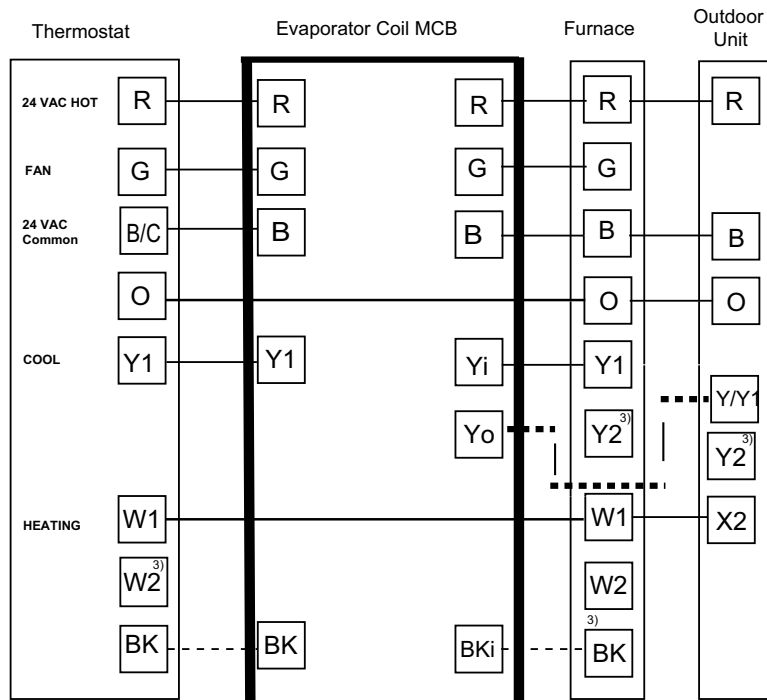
Thermostat

Evaporator Coil MCB

Furnace

Outdoor Unit

24 VAC HOT
R
R
R
R
R

FAN
G
G
G
G

24 VAC Common
B/C
B
B
B
B

O
O
O

COOL
Y1
Y1
Yi
Y1

Yo
Y2$^{3)}$
Y/Y1
Y2$^{3)}$

HEATING
W1
W1
X2

W2$^{3)}$
W2

BK
BK
BKi
$^{3)}$
BK